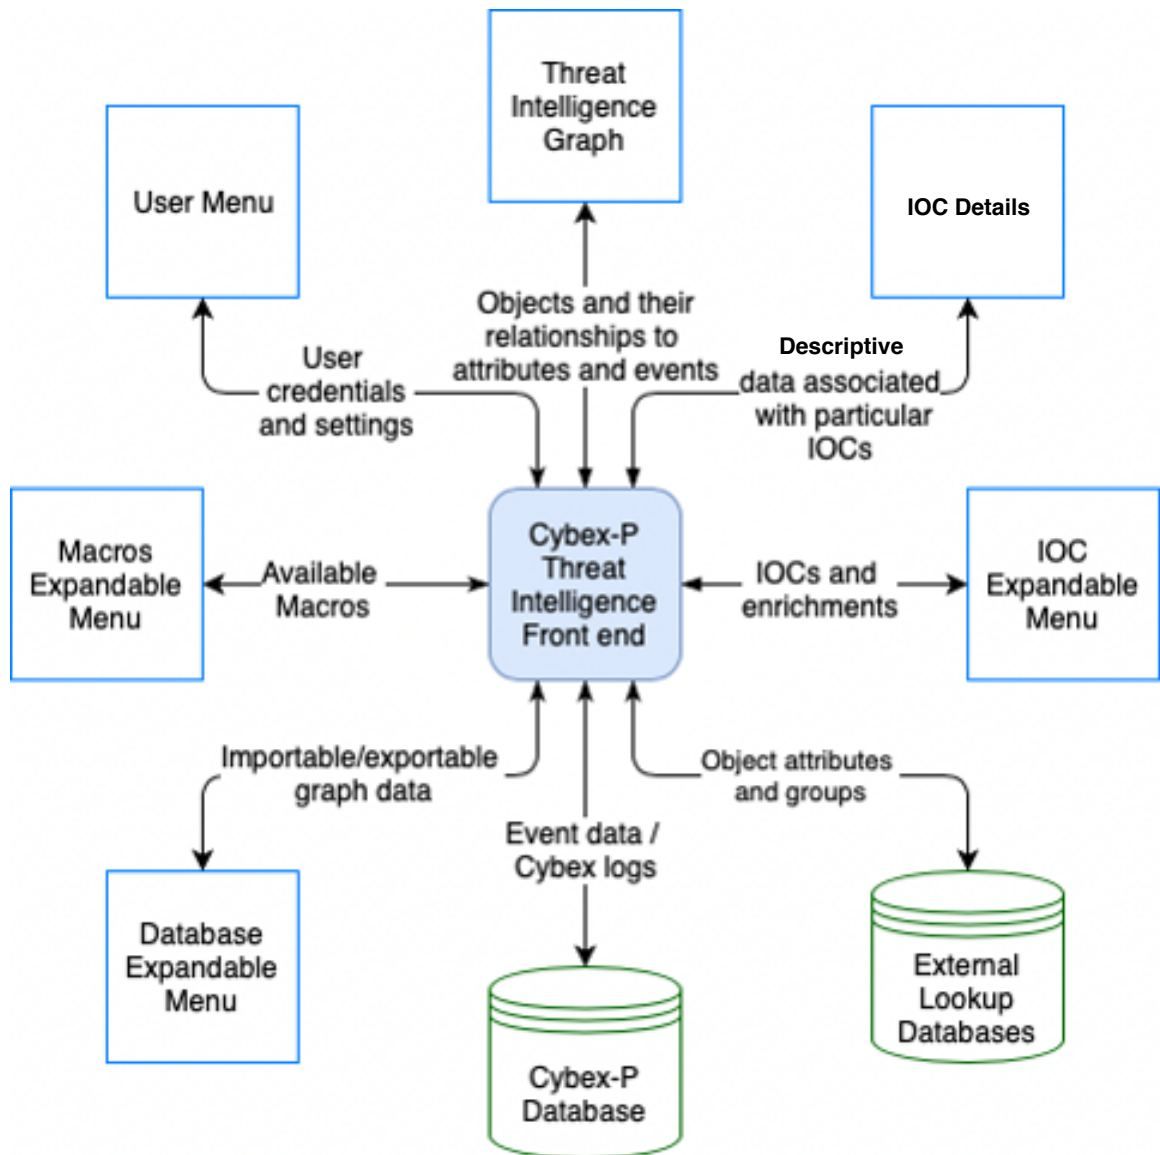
Threat Intelligence Graph

User Menu

IOC Details

Objects and their relationships to attributes and events

User credentials and settings

Descriptive data associated with particular IOCs

Macros Expandable Menu

Available Macros

Cybex-P Threat Intelligence Front end

IOCs and enrichments

IOC Expandable Menu

Importable/exportable graph data

Object attributes and groups

Event data / Cybex logs

Database Expandable Menu

External Lookup Databases

Cybex-P Database